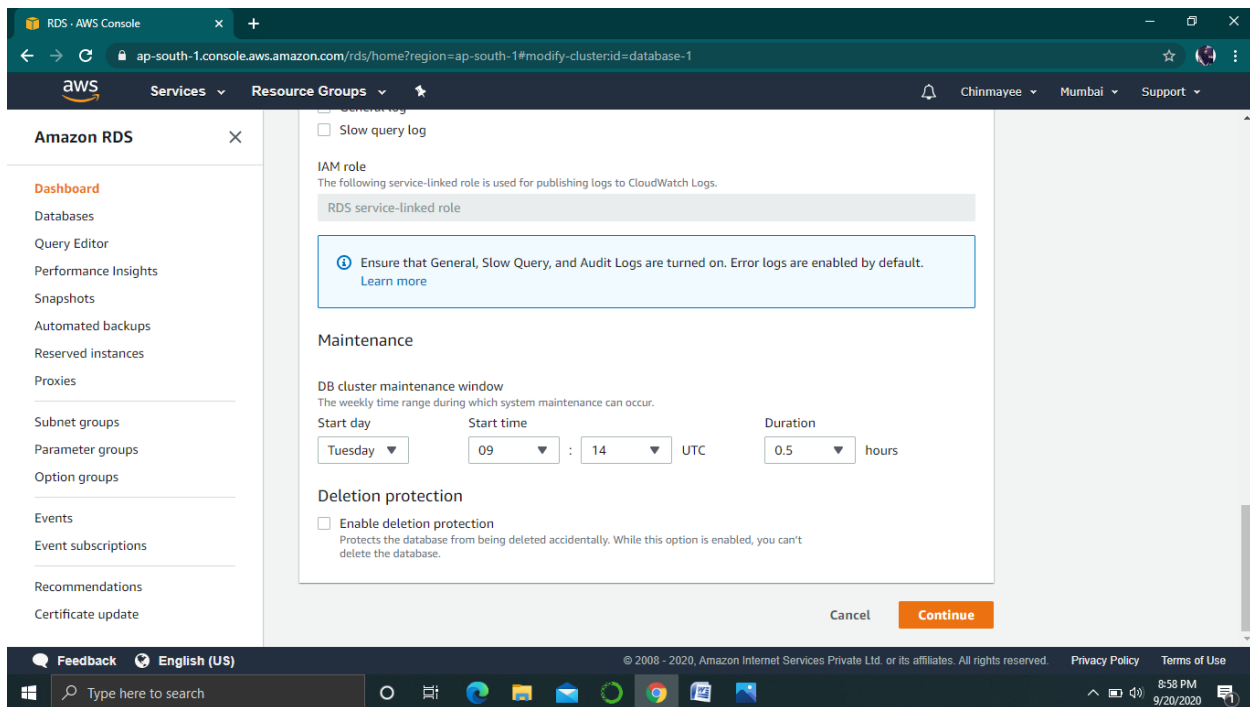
RDS · AWS Console ×
+

ap-south-1.console.aws.amazon.com/rds/home?region=ap-south-1#modify-cluster:id=database-1

aws Services Resource Groups Chinmayee Mumbai Support

Amazon RDS ×

Dashboard
Databases
Query Editor
Performance Insights
Snapshots
Automated backups
Reserved instances
Proxies

Subnet groups
Parameter groups
Option groups

Events
Event subscriptions

Recommendations
Certificate update

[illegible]
Slow query log

IAM role
The following service-linked role is used for publishing logs to CloudWatch Logs.

RDS service-linked role

Ensure that General, Slow Query, and Audit Logs are turned on. Error logs are enabled by default.
Learn more

Maintenance

DB cluster maintenance window
The weekly time range during which system maintenance can occur.

Start day
Tuesday

Start time
09 : 14 UTC

Duration
0.5 hours

Deletion protection

Enable deletion protection
Protects the database from being deleted accidentally. While this option is enabled, you can't delete the database.

Cancel Continue

Feedback English (US) © 2008 - 2020, Amazon Internet Services Private Ltd. or its affiliates. All rights reserved. Privacy Policy Terms of Use

Type here to search

8:58 PM
9/20/2020